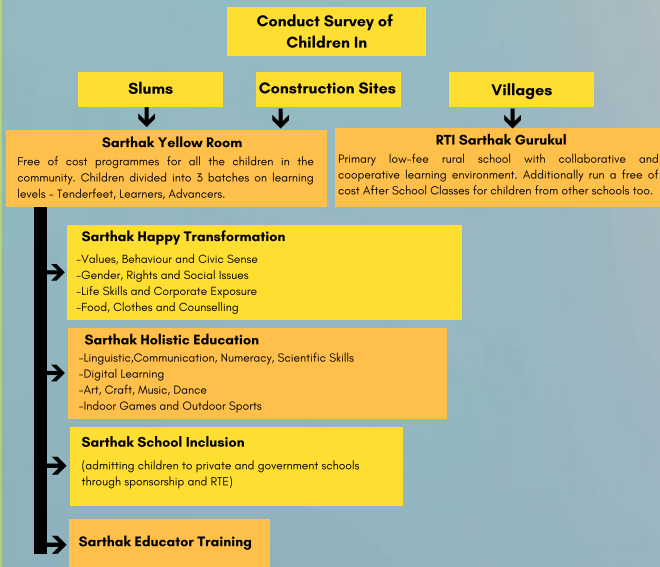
Conduct Survey of Children In

Slums

Construction Sites

Villages

Sarthak Yellow Room

Free of cost programmes for all the children in the community. Children divided into 3 batches on learning levels - Tenderfeet, Learners, Advancers.

RTI Sarthak Gurukul

Primary low-fee rural school with collaborative and cooperative learning environment. Additionally run a free of cost After School Classes for children from other schools too.

Sarthak Happy Transformation

-Values, Behaviour and Civic Sense
-Gender, Rights and Social Issues
-Life Skills and Corporate Exposure
-Food, Clothes and Counselling

Sarthak Holistic Education

-Linguistic,Communication, Numeracy, Scientific Skills
-Digital Learning
-Art, Craft, Music, Dance
-Indoor Games and Outdoor Sports

Sarthak School Inclusion

(admitting children to private and government schools through sponsorship and RTE)

Sarthak Educator Training